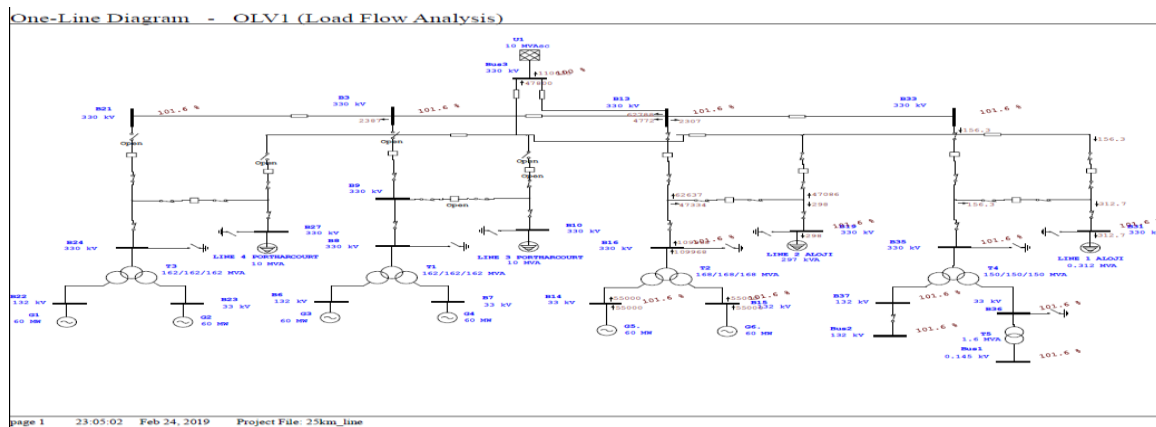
One-Line Diagram - OLV1 (Load Flow Analysis)

U1
10 MVAsc

Bus3
330 kV

110
100 %
47830

B21
330 kV
101.6 %

B3
330 kV
101.6 %
2387

B13
330 kV
101.6 %
2387
4772

B33
330 kV
101.6 %
156.3
156.3

Open
Open
Open
Open
Open
Open

B9
330 kV

62637
47334

47086
298
298

156.3
312.7
312.7

B27
330 kV
B8
330 kV

B10
330 kV

B16
330 kV
101.6 %
100969
100969

B19
330 kV
101.6 %

B35
330 kV
101.6 %

B31
330 kV
101.6 %

B24
330 kV

LINE 4 PORTHARCOURT
10 MVA

LINE 3 PORTHARCOURT
10 MVA

LINE 2 ALOJI
297 kVA

LINE 1 ALOJI
0.312 MVA

T3
162/162/162 MVA

T1
162/162/162 MVA

T2
168/168/168 MVA

T4
150/150/150 MVA

B22
132 kV
B23
33 kV

B6
132 kV
B7
33 kV

B14
33 kV
55000
55000
101.6 %
B15
132 kV
55000
55000
101.6 %

B37
132 kV
101.6 %
33 kV
101.6 %
B36

G1
60 MW
G2
60 MW
G3
60 MW
G4
60 MW
G5
60 MW
G6
60 MW

Bus2
132 kV
101.6 %

T5
1.6 MVA

Bus1
0.145 kV
101.6 %

page 1 23:05:02 Feb 24, 2019 Project File: 25km_line